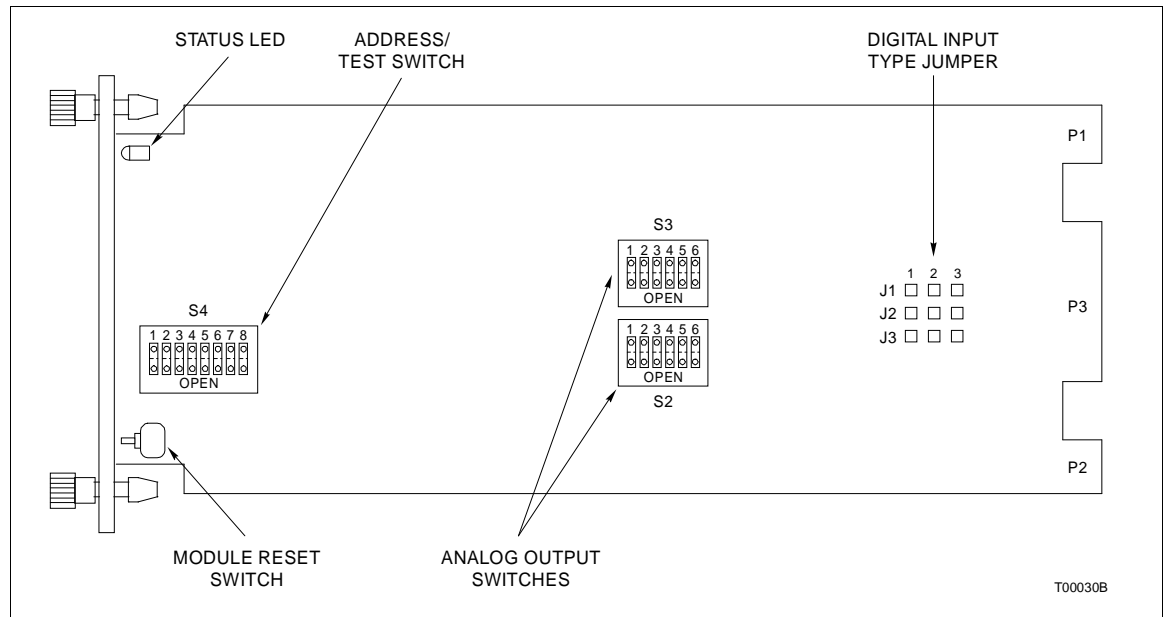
STATUS LED

ADDRESS/
TEST SWITCH

DIGITAL INPUT
TYPE JUMPER

P1

S3
1 2 3 4 5 6
OPEN

1 2 3
J1
J2
J3

P3

S4
1 2 3 4 5 6 7 8
OPEN

1 2 3 4 5 6
OPEN
S2

P2

MODULE RESET
SWITCH

ANALOG OUTPUT
SWITCHES

T00030B